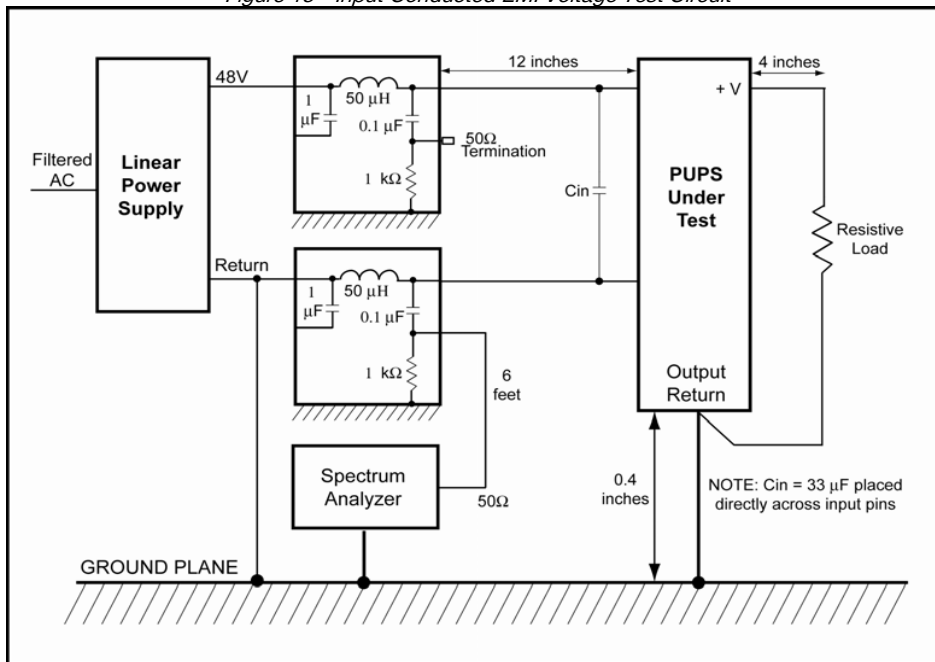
Figure 18 - Input Conducted EMI Voltage Test Circuit

Filtered AC

Linear Power Supply

48V

Return

1 $\mu$F

50 $\mu$H

0.1 $\mu$F

50Ω Termination

1 kΩ

12 inches

Cin

1 $\mu$F

50 $\mu$H

0.1 $\mu$F

1 kΩ

6 feet

PUPS Under Test

+ V

4 inches

Resistive Load

Output Return

Spectrum Analyzer

50Ω

0.4 inches

NOTE: Cin = 33 $\mu$F placed directly across input pins

GROUND PLANE